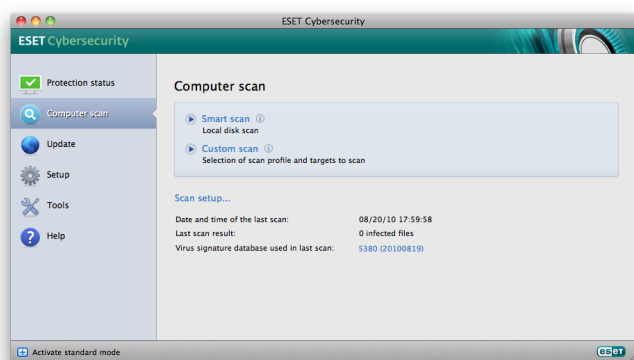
ESET Cybersecurity

ESET Cybersecurity

Protection status

Computer scan

Update

Setup

Tools

Help

Computer scan

Smart scan ⓘ
Local disk scan

Custom scan ⓘ
Selection of scan profile and targets to scan

Scan setup...

| | |
|---|---|
| Date and time of the last scan: | 08/20/10 17:59:58 |
| Last scan result: | 0 infected files |
| Virus signature database used in last scan: | 5380 (20100819) |

Activate standard mode

eset